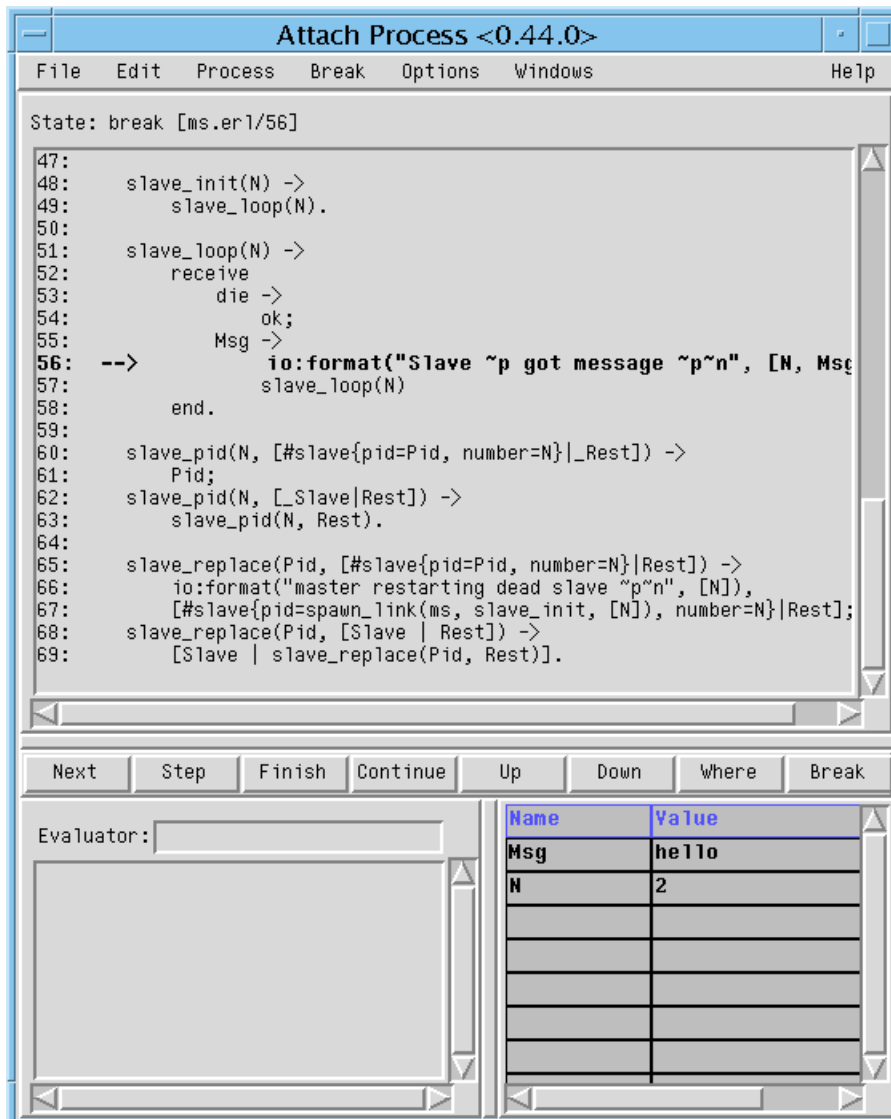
Attach Process <0.44.0>

File Edit Process Break Options Windows Help

State: break [ms.erl/56]

47:
48: slave_init(N) ->
49: slave_loop(N).
50:
51: slave_loop(N) ->
52: receive
53: die ->
54: ok;
55: Msg ->
56: --> io:format("Slave ~p got message ~p~n", [N, Msg
57: slave_loop(N)
58: end.
59:
60: slave_pid(N, [#slave{pid=Pid, number=N}|_Rest]) ->
61: Pid;
62: slave_pid(N, [_Slave|Rest]) ->
63: slave_pid(N, Rest).
64:
65: slave_replace(Pid, [#slave{pid=Pid, number=N}|Rest]) ->
66: io:format("master restarting dead slave ~p~n", [N]),
67: [#slave{pid=spawn_link(ms, slave_init, [N]), number=N}|Rest];
68: slave_replace(Pid, [Slave | Rest]) ->
69: [Slave | slave_replace(Pid, Rest)].

Next Step Finish Continue Up Down Where Break

Evaluator:

| Name | Value |
|---|---|
| Msg | hello |
| N | 2 |